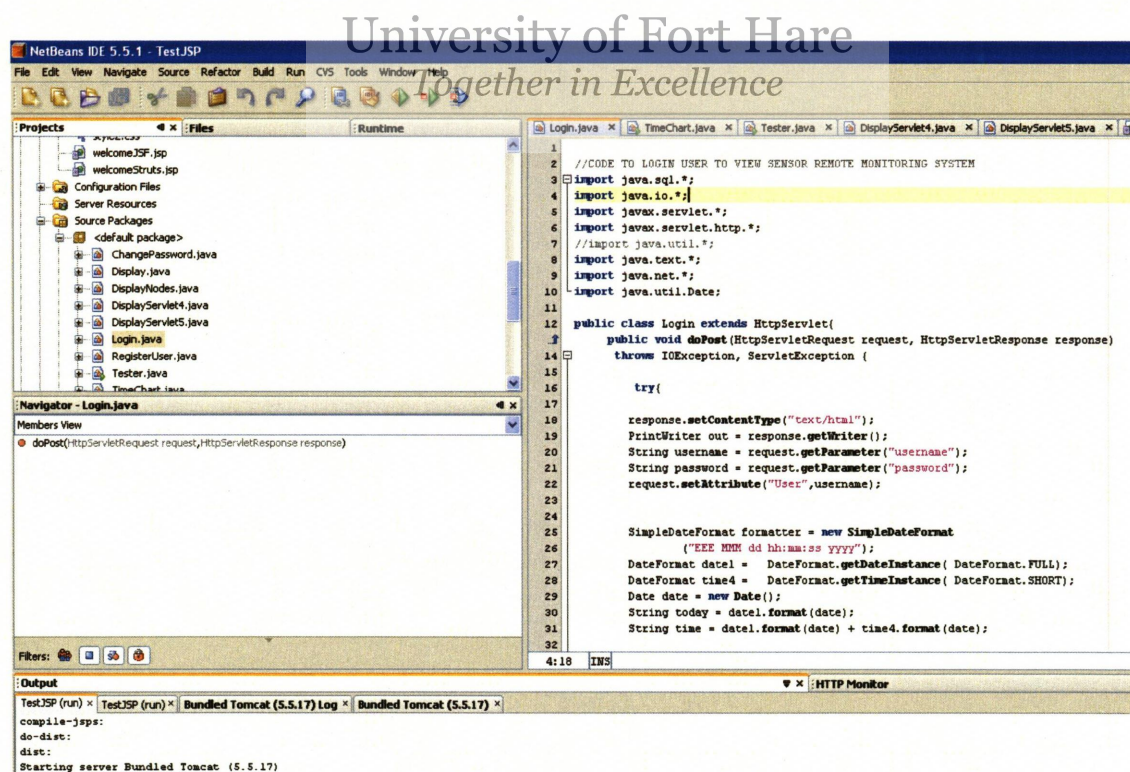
University of Fort Hare
Together in Excellence

NetBeans IDE 5.5.1 - TestJSP

File Edit View Navigate Source Refactor Build Run CVS Tools Window Help

Projects Files Runtime

welcomeJSF.jsp
welcomeStruts.jsp
Configuration Files
Server Resources
Source Packages
<default package>
ChangePassword.java
Display.java
DisplayNodes.java
DisplayServlet4.java
DisplayServlet5.java
Login.java
RegisterUser.java
Tester.java
TimeChart.java

Navigator - Login.java
Members View
doPost(HttpServletRequest request,HttpServletResponse response)

Filters:

Login.java × TimeChart.java × Tester.java × DisplayServlet4.java × DisplayServlet5.java ×

1
2 //CODE TO LOGIN USER TO VIEW SENSOR REMOTE MONITORING SYSTEM
3 import java.sql.*;
4 import java.io.*;
5 import javax.servlet.*;
6 import javax.servlet.http.*;
7 //import java.util.*;
8 import java.text.*;
9 import java.net.*;
10 import java.util.Date;
11
12 public class Login extends HttpServlet{
13 public void doPost(HttpServletRequest request, HttpServletResponse response)
14 throws IOException, ServletException {
15
16 try{
17
18 response.setContentType("text/html");
19 PrintWriter out = response.getWriter();
20 String username = request.getParameter("username");
21 String password = request.getParameter("password");
22 request.setAttribute("User",username);
23
24
25 SimpleDateFormat formatter = new SimpleDateFormat
26 ("EEE MMM dd hh:mm:ss yyyy");
27 DateFormat date1 = DateFormat.getDateInstance( DateFormat.FULL);
28 DateFormat time4 = DateFormat.getTimeInstance( DateFormat.SHORT);
29 Date date = new Date();
30 String today = date1.format(date);
31 String time = date1.format(date) + time4.format(date);
32

4:18 INS

Output
HTTP Monitor
TestJSP (run) × TestJSP (run) × Bundled Tomcat (5.5.17) Log × Bundled Tomcat (5.5.17) ×
compile-jsps:
do-dist:
dist:
Starting server Bundled Tomcat (5.5.17)